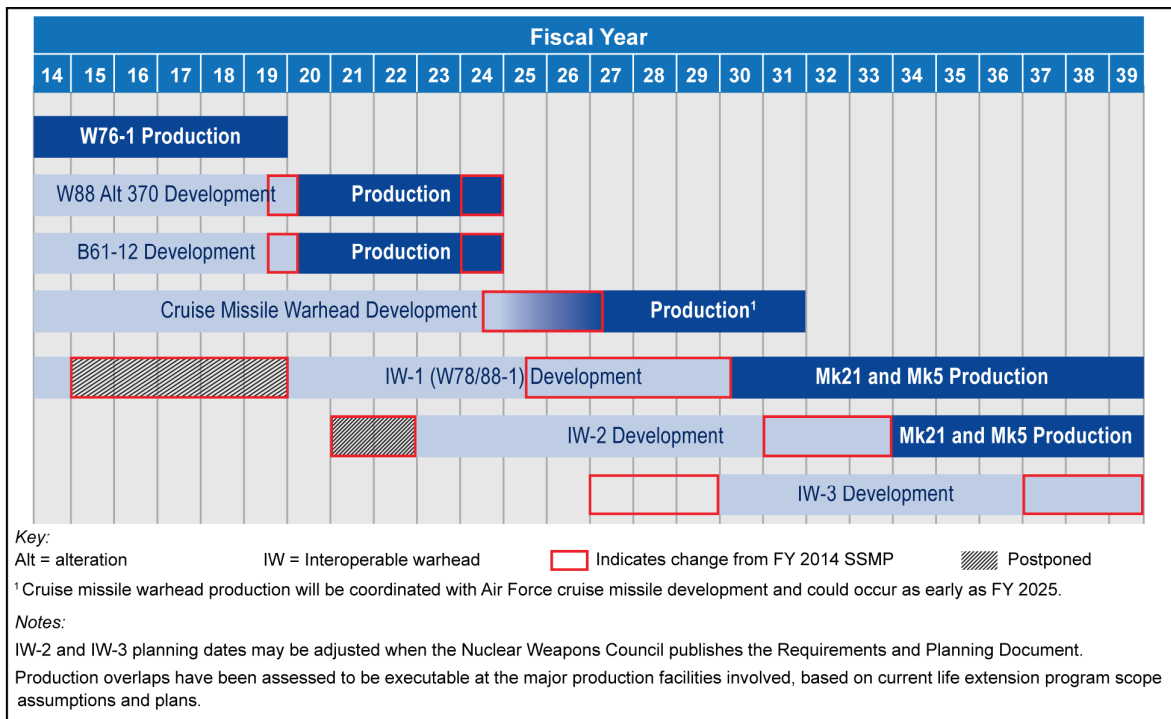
Fiscal Year

14 15 16 17 18 19 20 21 22 23 24 25 26 27 28 29 30 31 32 33 34 35 36 37 38 39

W76-1 Production

W88 Alt 370 Development Production

B61-12 Development Production

Cruise Missile Warhead Development Production$^1$

IW-1 (W78/88-1) Development Mk21 and Mk5 Production

IW-2 Development Mk21 and Mk5 Production

IW-3 Development

Key:
Alt = alteration IW = Interoperable warhead Indicates change from FY 2014 SSMP Postponed

$^1$ Cruise missile warhead production will be coordinated with Air Force cruise missile development and could occur as early as FY 2025.

Notes:

IW-2 and IW-3 planning dates may be adjusted when the Nuclear Weapons Council publishes the Requirements and Planning Document.

Production overlaps have been assessed to be executable at the major production facilities involved, based on current life extension program scope assumptions and plans.